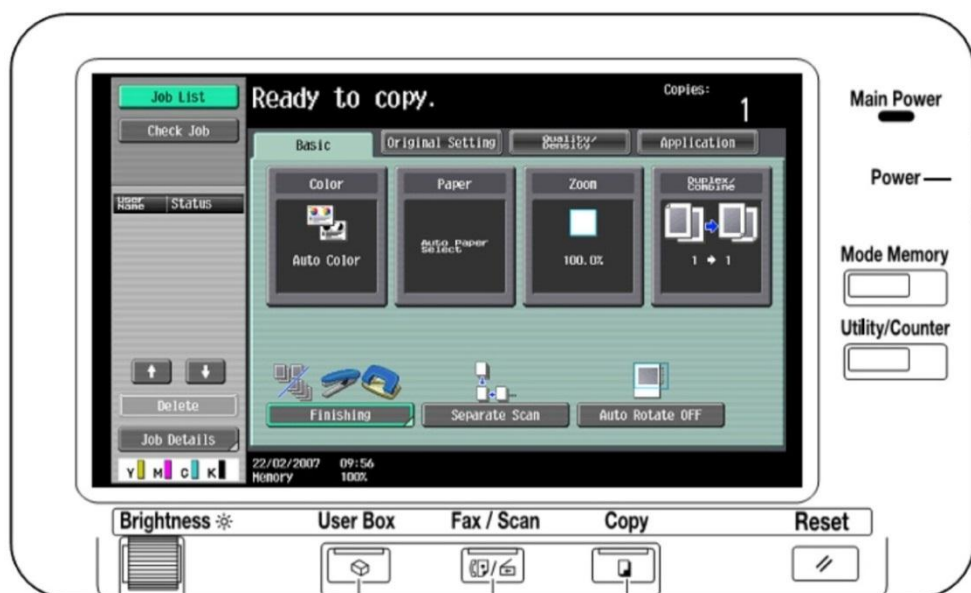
Job List

Check Job

Ready to copy.

Copies:

1

Basic

Original Setting

Quality/ Density

Application

User Name

Status

Color

Auto Color

Paper

Auto Paper Select

Zoom

100.0%

Duplex/ Combine

1 ➔ 1

Delete

Job Details

Y M C K

Finishing

Separate Scan

Auto Rotate OFF

22/02/2007 09:56
Memory 100%

Main Power

Power

Mode Memory

Utility/Counter

Brightness

User Box

Fax / Scan

Copy

Reset